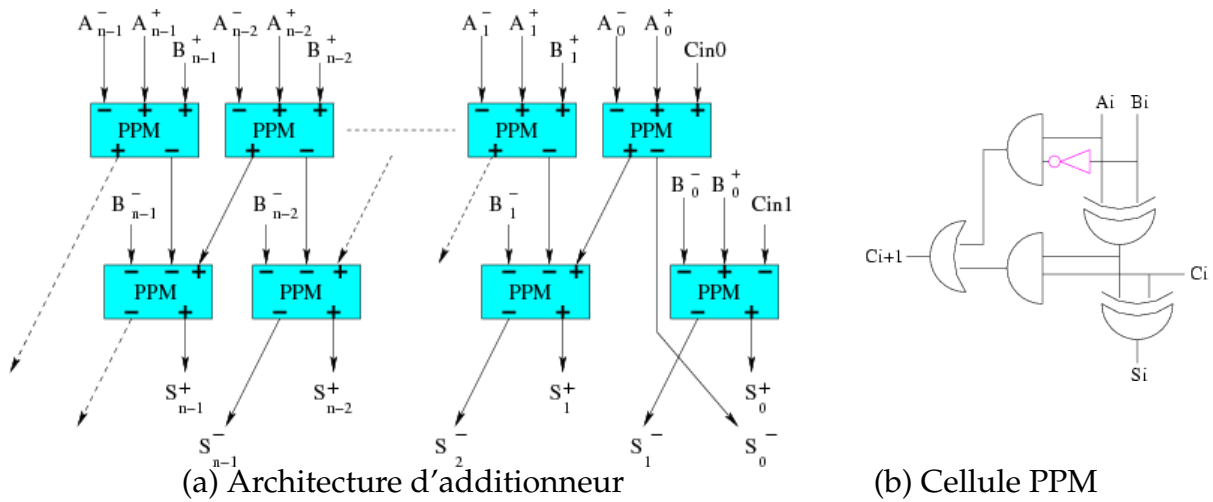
$A^-_{n-1}$ $A^+_{n-1}$ $B^+_{n-1}$ $A^-_{n-2}$ $A^+_{n-2}$ $B^+_{n-2}$ $A^-_1$ $A^+_1$ $B^+_1$ $A^-_0$ $A^+_0$ Cin0

− + + PPM + −
− + + PPM + −
− + + PPM + −
− + + PPM + −

$B^-_{n-1}$ $B^-_{n-2}$ $B^-_1$ $B^-_0$ $B^+_0$ Cin1

− − + PPM − +
− − + PPM − +
− − + PPM − +
− + − PPM − +

$S^+_{n-1}$ $S^+_{n-2}$ $S^+_1$ $S^+_0$

$S^-_{n-1}$ $S^-_2$ $S^-_1$ $S^-_0$

(a) Architecture d’additionneur

Ai Bi

Ci+1 Ci

Si

(b) Cellule PPM